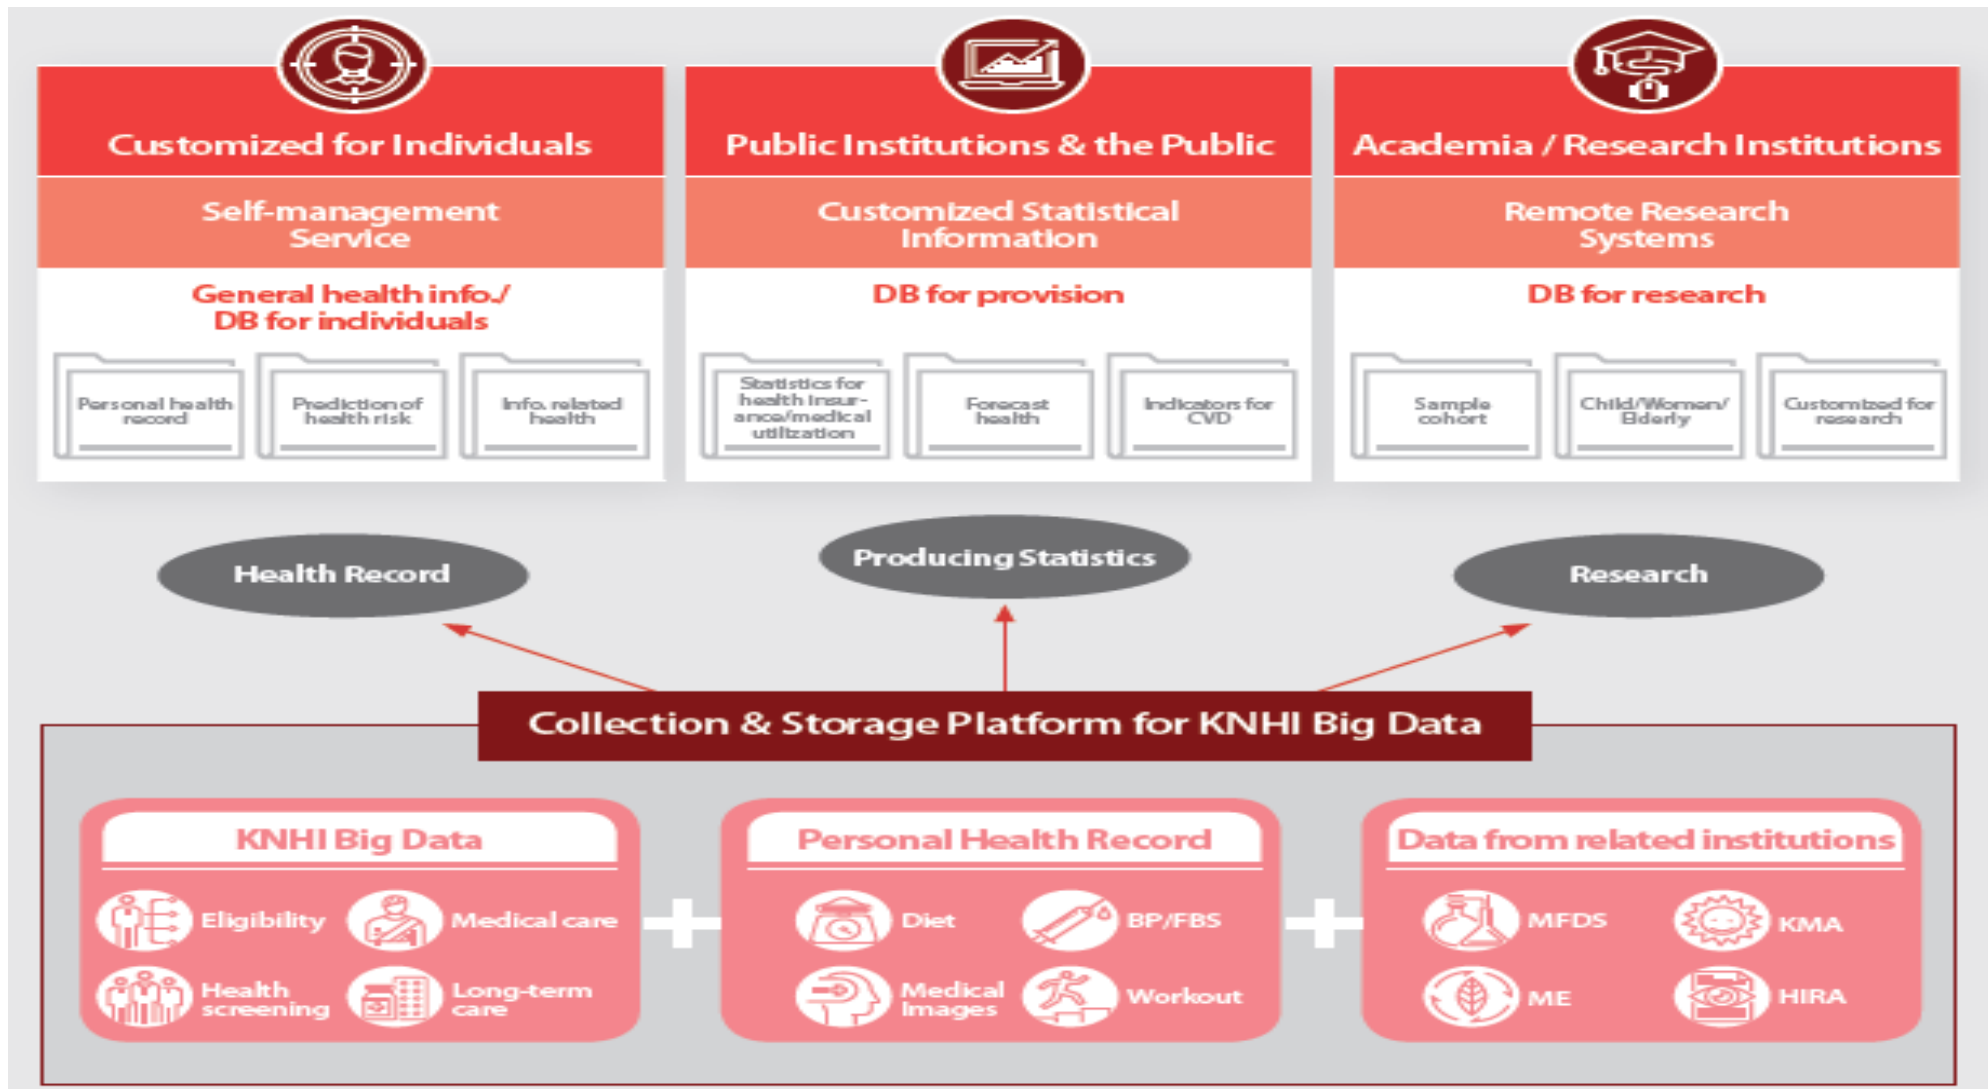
Customized for Individuals

Self-management Service

General health info./ DB for individuals

Personal health record

Prediction of health risk

Info. related health

Public Institutions & the Public

Customized Statistical Information

DB for provision

Statistics for health insurance/medical utilization

Forecast health

Indicators for CVD

Academia / Research Institutions

Remote Research Systems

DB for research

Sample cohort

Child/Women/ Elderly

Customized for research

Health Record

Producing Statistics

Research

Collection & Storage Platform for KNHI Big Data

KNHI Big Data

Eligibility

Medical care

Health screening

Long-term care

Personal Health Record

Diet

BP/FBS

Medical Images

Workout

Data from related institutions

MFDS

KMA

ME

HIRA